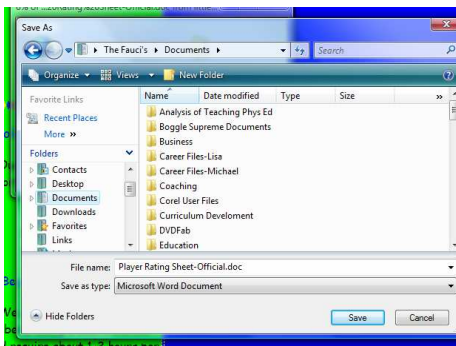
Save As

The Fauci's ▸ Documents ▸

Search

Organize ▾ Views ▾ New Folder

Favorite Links

Recent Places

More »

Folders

Contacts

Desktop

Documents

Downloads

Favorites

Links

Name

Date modified

Type

Size

Analysis of Teaching Phys Ed

Boggle Supreme Documents

Business

Career Files-Lisa

Career Files-Michael

Coaching

Corel User Files

Curriculum Develoment

DVDFab

Education

File name: Player Rating Sheet-Official.doc

Save as type: Microsoft Word Document

Hide Folders

Save

Cancel